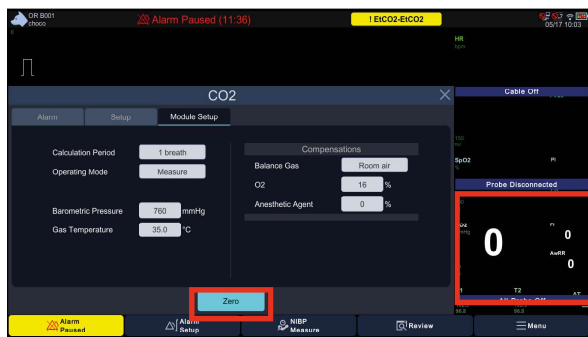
OR B001
choco

Alarm Paused (11:36)

! EtCO2-EtCO2

05/17 10:03

HR
bpm

CO2

Alarm
Setup
Module Setup

Calculation Period
1 breath
Operating Mode
Measure

Barometric Pressure
760
mmHg
Gas Temperature
35.0
°C

Compensations
Balance Gas
Room air
O2
16
%
Anesthetic Agent
0
%

Cable Off

150
SpO2
PI

Probe Disconnected

O2
0
0
AwRR
0

T1
T2
All Probe Off

Zero

Alarm Paused

Alarm Setup

NIBP Measure

Review

Menu